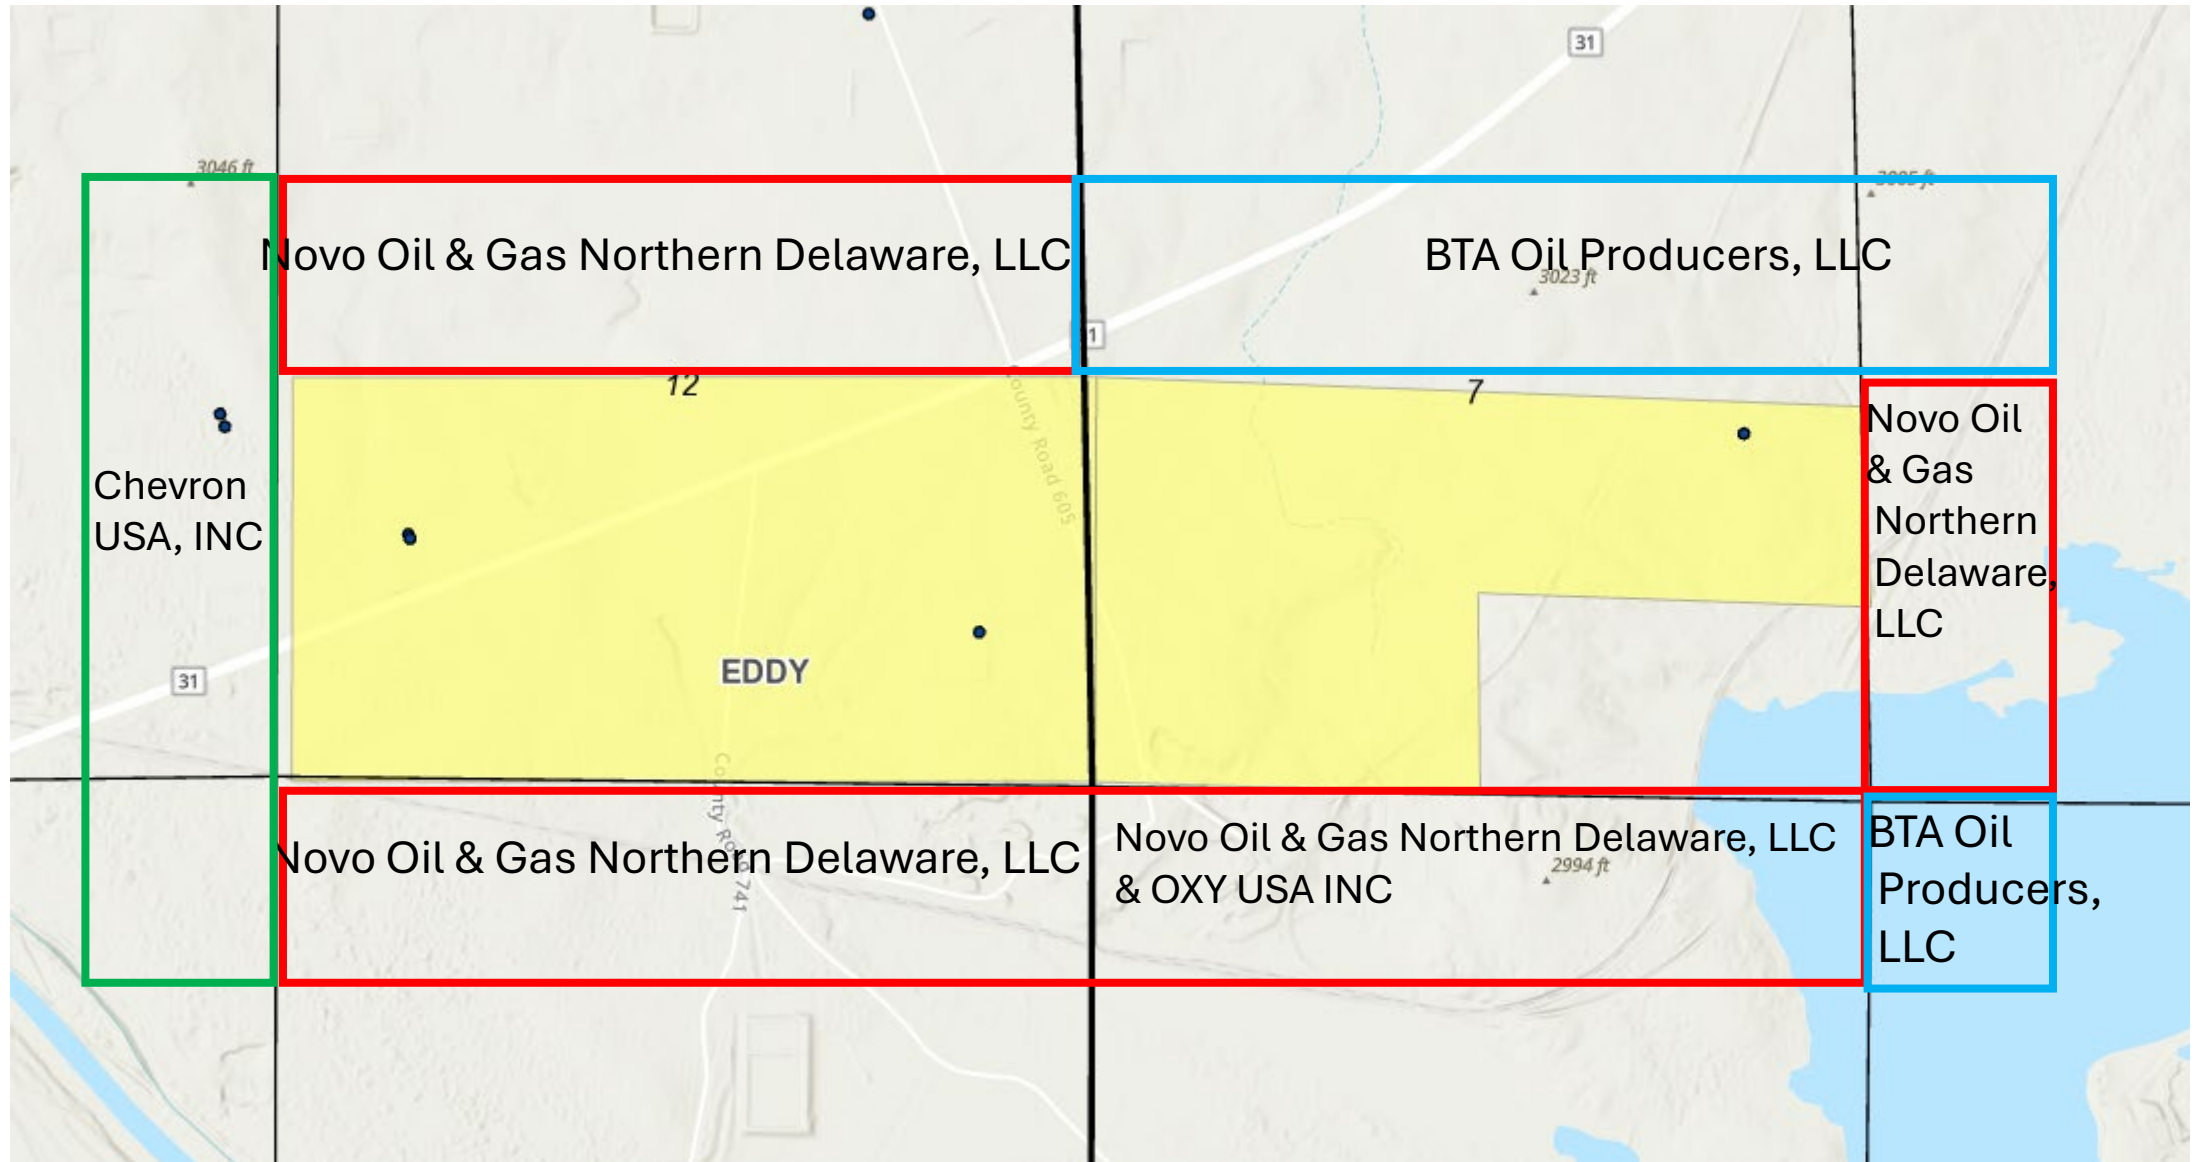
31

3046 ft

3005 ft

Novo Oil & Gas Northern Delaware, LLC

BTA Oil Producers, LLC

3023 ft

31

12

7

County Road 605

Chevron USA, INC

Novo Oil & Gas Northern Delaware, LLC

EDDY

31

County Road 741

Novo Oil & Gas Northern Delaware, LLC

Novo Oil & Gas Northern Delaware, LLC & OXY USA INC

2994 ft

BTA Oil Producers, LLC